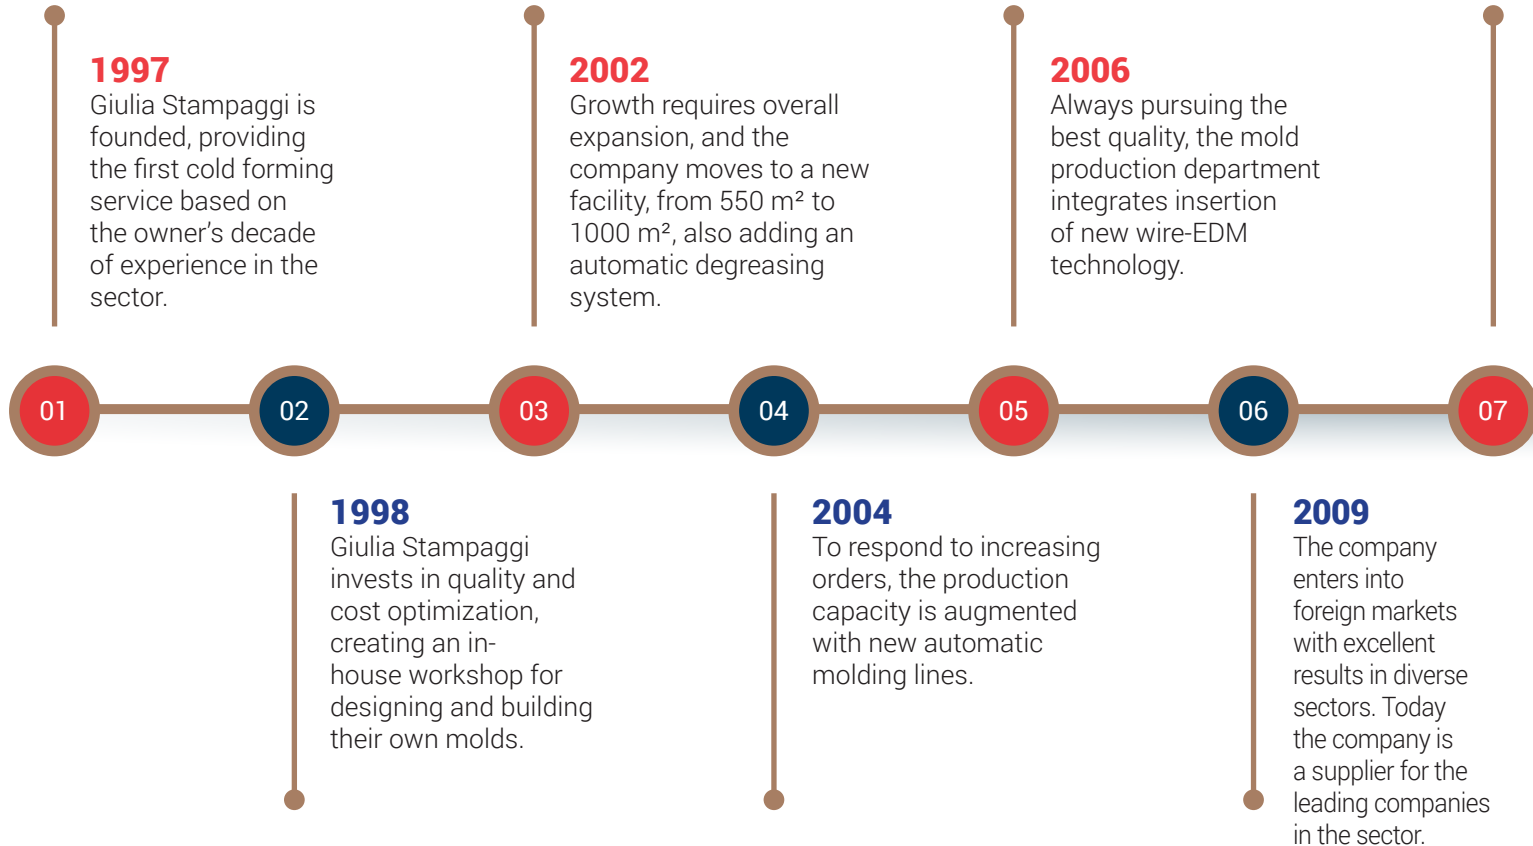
1997
Giulia Stampaggi is founded, providing the first cold forming service based on the owner's decade of experience in the sector.

2002
Growth requires overall expansion, and the company moves to a new facility, from 550 m² to 1000 m², also adding an automatic degreasing system.

2006
Always pursuing the best quality, the mold production department integrates insertion of new wire-EDM technology.

01

02

03

04

05

06

07

1998
Giulia Stampaggi invests in quality and cost optimization, creating an in-house workshop for designing and building their own molds.

2004
To respond to increasing orders, the production capacity is augmented with new automatic molding lines.

2009
The company enters into foreign markets with excellent results in diverse sectors. Today the company is a supplier for the leading companies in the sector.